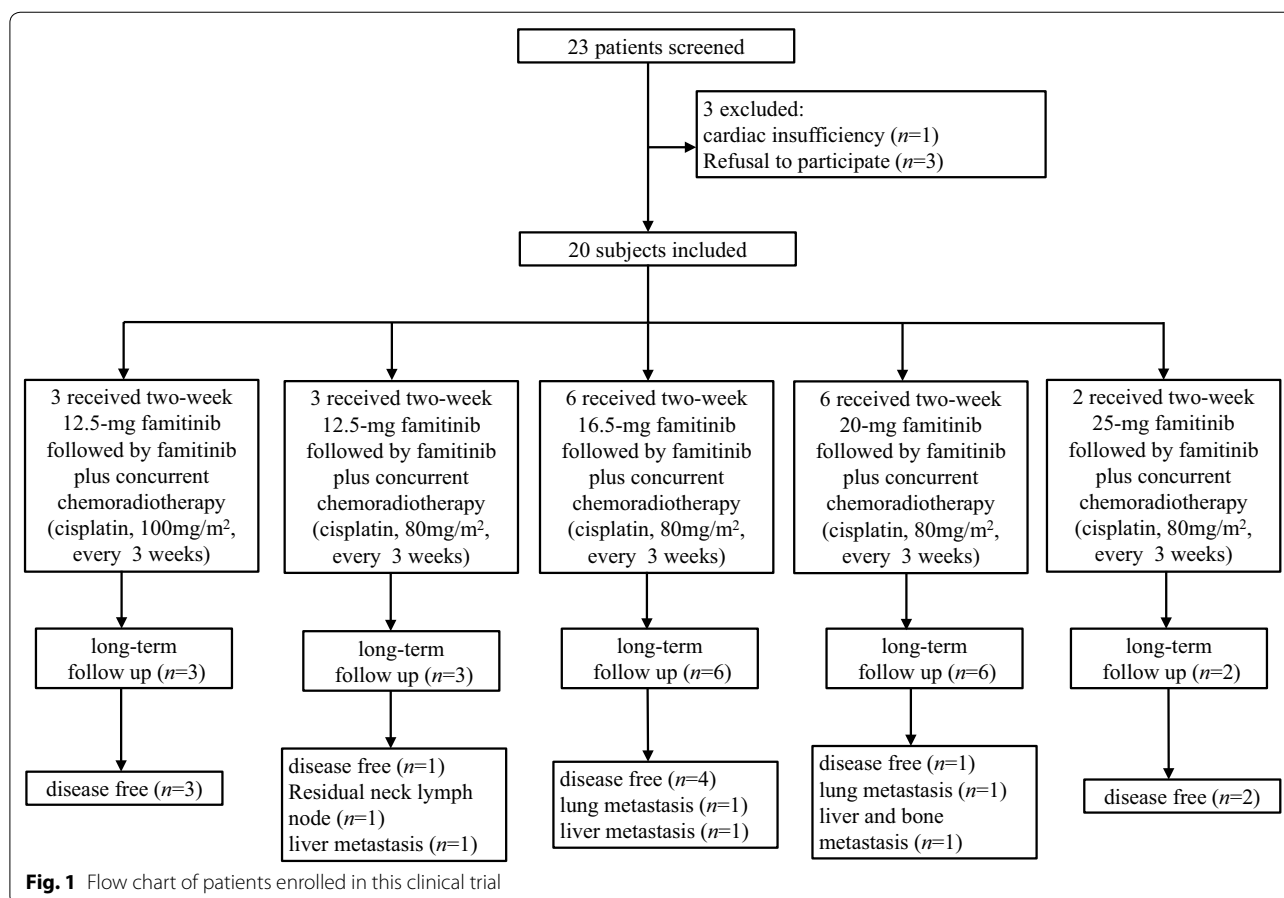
23 patients screened

3 excluded:
cardiac insufficiency ($n$=1)
Refusal to participate ($n$=3)

20 subjects included

3 received two-week 12.5-mg famitinib followed by famitinib plus concurrent chemoradiotherapy (cisplatin, 100mg/m$^2$, every 3 weeks)

3 received two-week 12.5-mg famitinib followed by famitinib plus concurrent chemoradiotherapy (cisplatin, 80mg/m$^2$, every 3 weeks)

6 received two-week 16.5-mg famitinib followed by famitinib plus concurrent chemoradiotherapy (cisplatin, 80mg/m$^2$, every 3 weeks)

6 received two-week 20-mg famitinib followed by famitinib plus concurrent chemoradiotherapy (cisplatin, 80mg/m$^2$, every 3 weeks)

2 received two-week 25-mg famitinib followed by famitinib plus concurrent chemoradiotherapy (cisplatin, 80mg/m$^2$, every 3 weeks)

long-term follow up ($n$=3)

long-term follow up ($n$=3)

long-term follow up ($n$=6)

long-term follow up ($n$=6)

long-term follow up ($n$=2)

disease free ($n$=3)

disease free ($n$=1)
Residual neck lymph node ($n$=1)
liver metastasis ($n$=1)

disease free ($n$=4)
lung metastasis ($n$=1)
liver metastasis ($n$=1)

disease free ($n$=1)
lung metastasis ($n$=1)
liver and bone metastasis ($n$=1)

disease free ($n$=2)

**Fig. 1** Flow chart of patients enrolled in this clinical trial